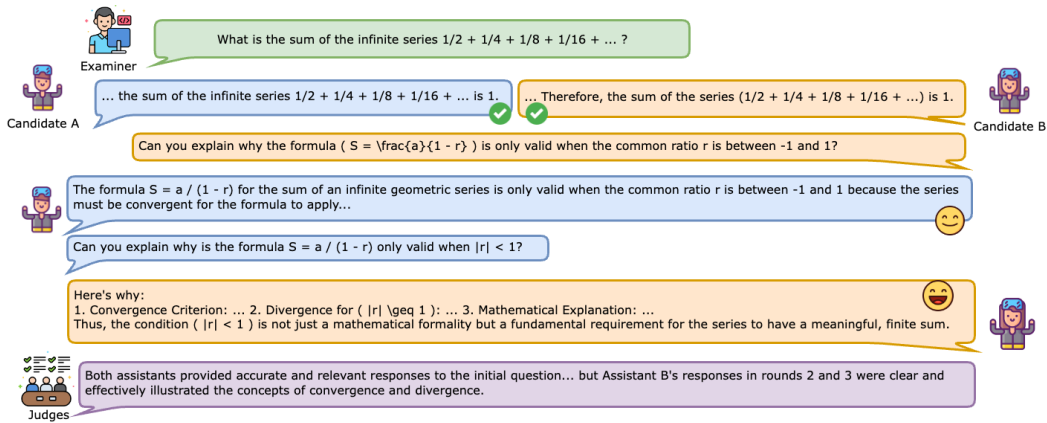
Examiner

What is the sum of the infinite series 1/2 + 1/4 + 1/8 + 1/16 + ... ?

Candidate A

... the sum of the infinite series 1/2 + 1/4 + 1/8 + 1/16 + ... is 1.

... Therefore, the sum of the series (1/2 + 1/4 + 1/8 + 1/16 + ...) is 1.

Candidate B

Can you explain why the formula ( S = \frac{a}{1 - r} ) is only valid when the common ratio r is between -1 and 1?

The formula S = a / (1 - r) for the sum of an infinite geometric series is only valid when the common ratio r is between -1 and 1 because the series must be convergent for the formula to apply...

Can you explain why is the formula S = a / (1 - r) only valid when |r| < 1?

Here's why:
1. Convergence Criterion: ... 2. Divergence for ( |r| \geq 1 ): ... 3. Mathematical Explanation: ...
Thus, the condition ( |r| < 1 ) is not just a mathematical formality but a fundamental requirement for the series to have a meaningful, finite sum.

Judges

Both assistants provided accurate and relevant responses to the initial question... but Assistant B's responses in rounds 2 and 3 were clear and effectively illustrated the concepts of convergence and divergence.